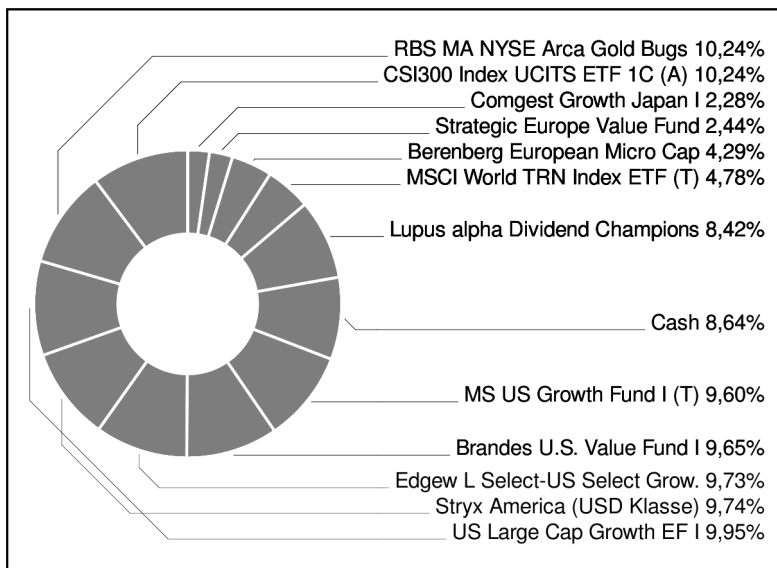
RBS MA NYSE Arca Gold Bugs 10,24%
CSI300 Index UCITS ETF 1C (A) 10,24%
Comgest Growth Japan I 2,28%
Strategic Europe Value Fund 2,44%
Berenberg European Micro Cap 4,29%
MSCI World TRN Index ETF (T) 4,78%
Lupus alpha Dividend Champions 8,42%
Cash 8,64%
MS US Growth Fund I (T) 9,60%
Brandes U.S. Value Fund I 9,65%
Edgew L Select-US Select Grow. 9,73%
Stryx America (USD Klasse) 9,74%
US Large Cap Growth EF I 9,95%